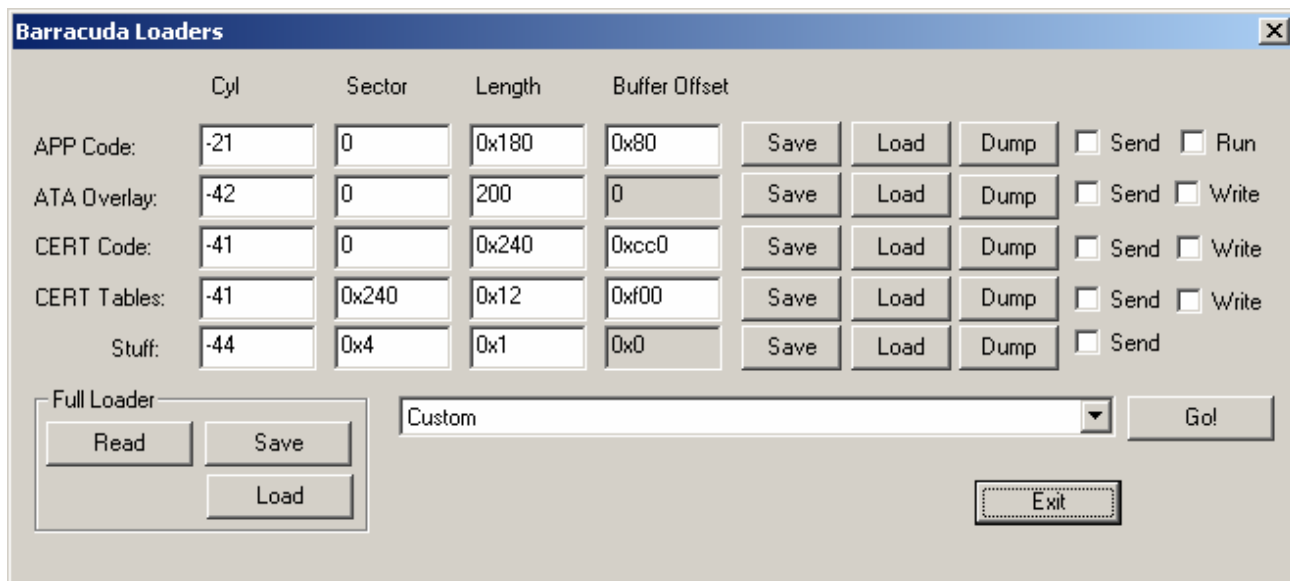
Barracuda Loaders

| | Cyl | Sector | Length | Buffer Offset | | | | | |
|---|---|---|---|---|---|---|---|---|---|
| APP Code: | -21 | 0 | 0x180 | 0x80 | Save | Load | Dump | Send | Run |
| ATA Overlay: | -42 | 0 | 200 | 0 | Save | Load | Dump | Send | Write |
| CERT Code: | -41 | 0 | 0x240 | 0xcc0 | Save | Load | Dump | Send | Write |
| CERT Tables: | -41 | 0x240 | 0x12 | 0xf00 | Save | Load | Dump | Send | Write |
| Stuff: | -44 | 0x4 | 0x1 | 0x0 | Save | Load | Dump | Send | |

Full Loader
Read
Save
Load

Custom
Go!

Exit